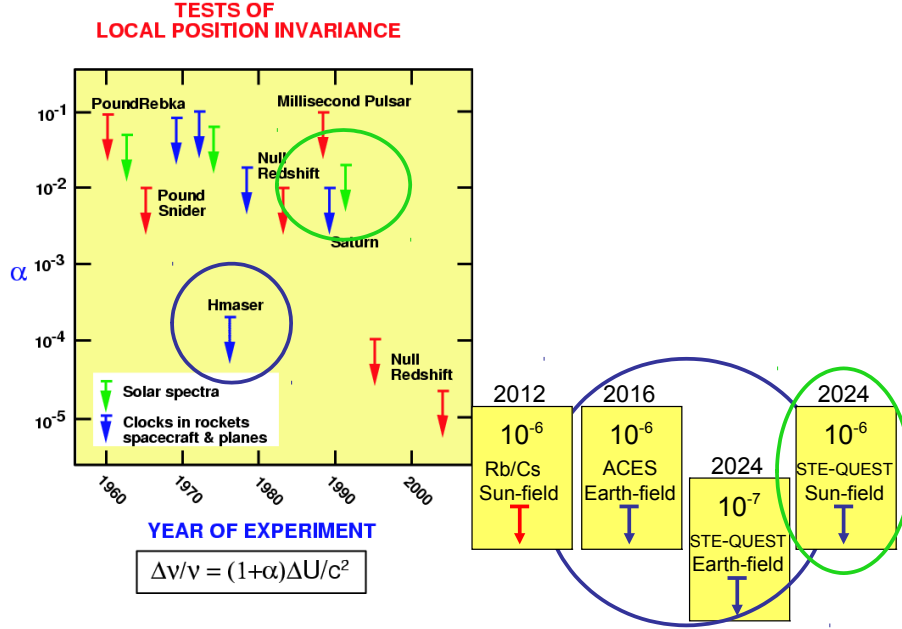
TESTS OF
LOCAL POSITION INVARIANCE

PoundRebka

Millisecond Pulsar

Null Redshift

Pound Snider

Saturn

Hmaser

Null Redshift

Solar spectra

Clocks in rockets spacecraft & planes

$10^{-1}$

$10^{-2}$

$10^{-3}$

$10^{-4}$

$10^{-5}$

$\alpha$

1960 1970 1980 1990 2000

YEAR OF EXPERIMENT

$\Delta\nu/\nu = (1+\alpha)\Delta U/c^2$

2012
$10^{-6}$
Rb/Cs
Sun-field

2016
$10^{-6}$
ACES
Earth-field

2024
$10^{-7}$
STE-QUEST
Earth-field

2024
$10^{-6}$
STE-QUEST
Sun-field